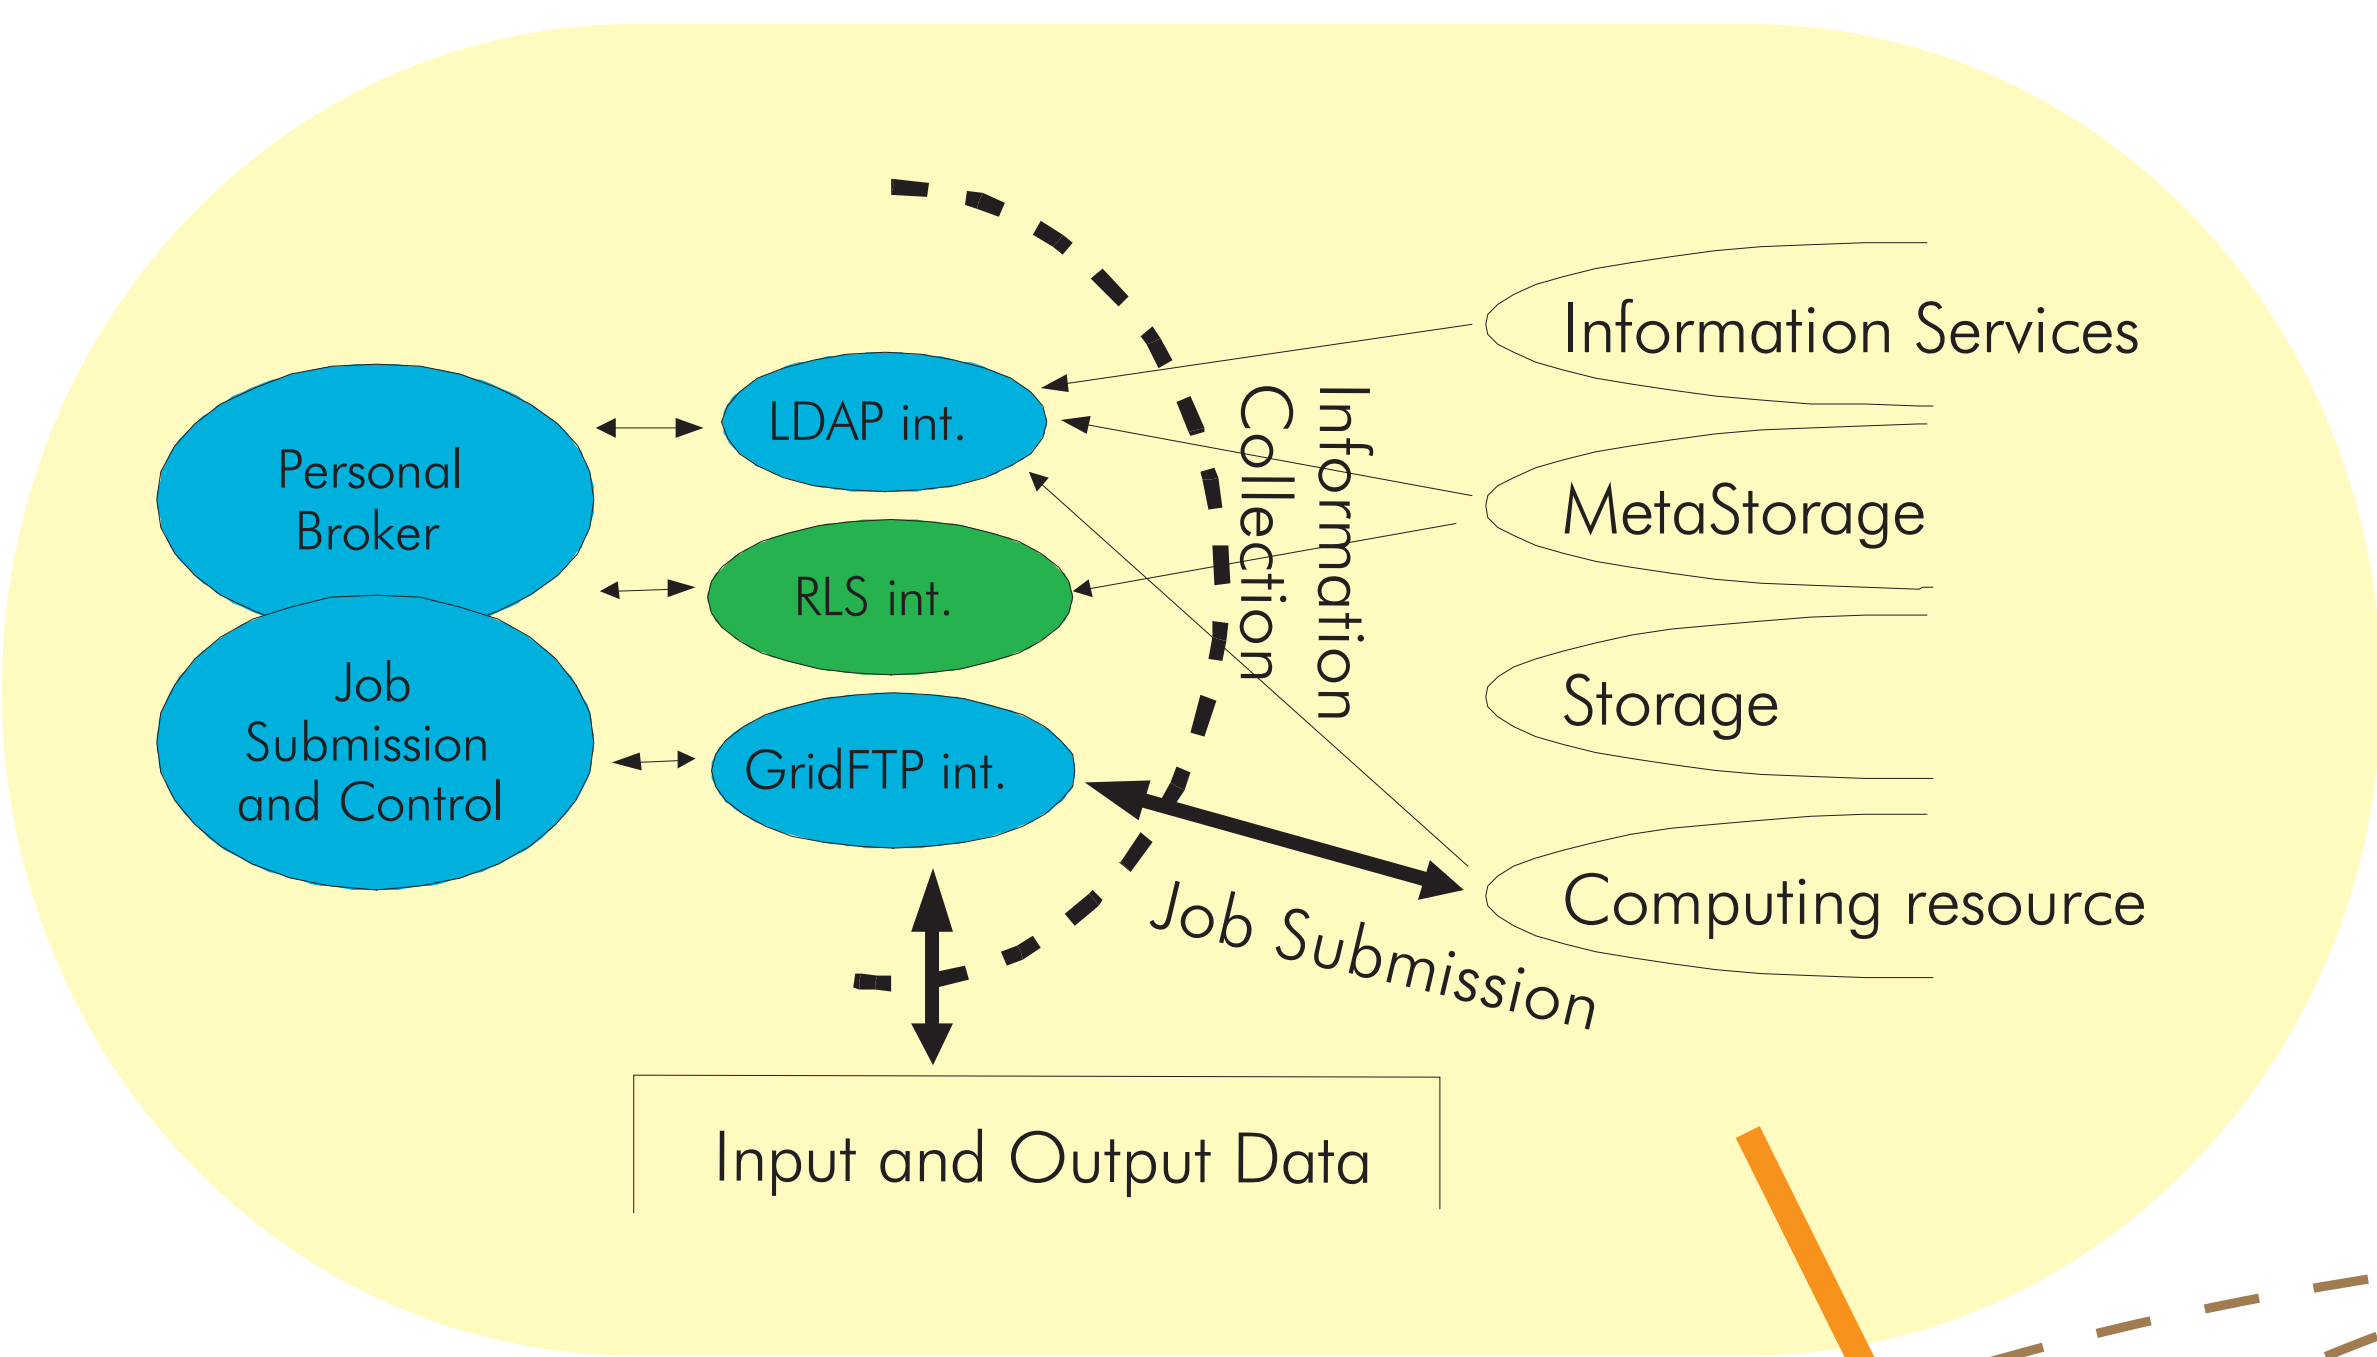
Personal Broker

Job Submission and Control

LDAP int.

RLS int.

GridFTP int.

Information Collection

Information Services

MetaStorage

Storage

Computing resource

Job Submission

Input and Output Data